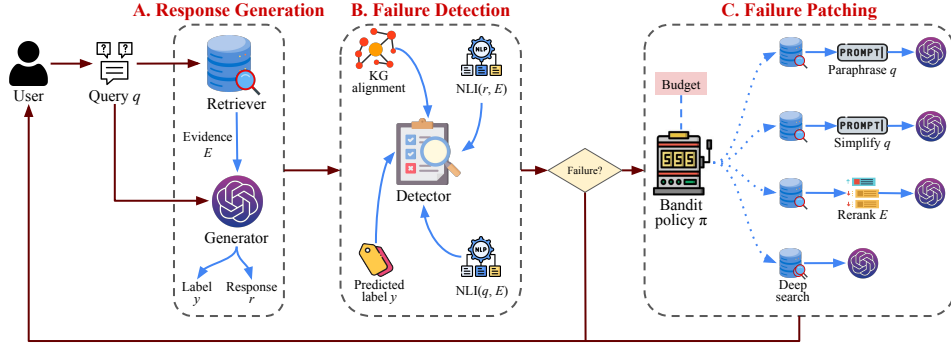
A. Response Generation

B. Failure Detection

C. Failure Patching

User

Query $q$

Retriever

Evidence $E$

Generator

Label $y$

Response $r$

KG alignment

NLP

NLI($r$, $E$)

Detector

Predicted label $y$

NLP

NLI($q$, $E$)

Failure?

Budget

555

Bandit policy $\pi$

PROMPT

Paraphrase $q$

PROMPT

Simplify $q$

Rerank $E$

Deep search